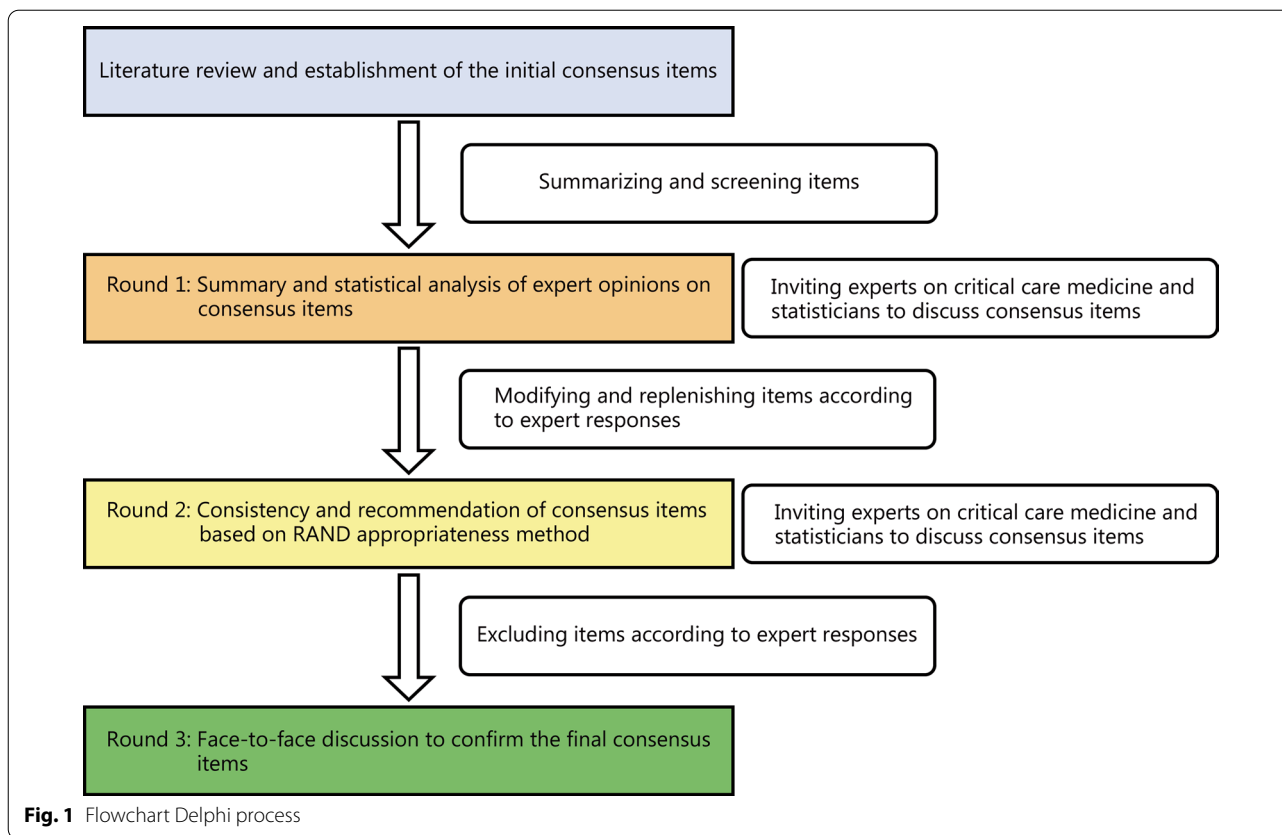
Literature review and establishment of the initial consensus items

Summarizing and screening items

Round 1: Summary and statistical analysis of expert opinions on consensus items

Inviting experts on critical care medicine and statisticians to discuss consensus items

Modifying and replenishing items according to expert responses

Round 2: Consistency and recommendation of consensus items based on RAND appropriateness method

Inviting experts on critical care medicine and statisticians to discuss consensus items

Excluding items according to expert responses

Round 3: Face-to-face discussion to confirm the final consensus items

**Fig. 1** Flowchart Delphi process